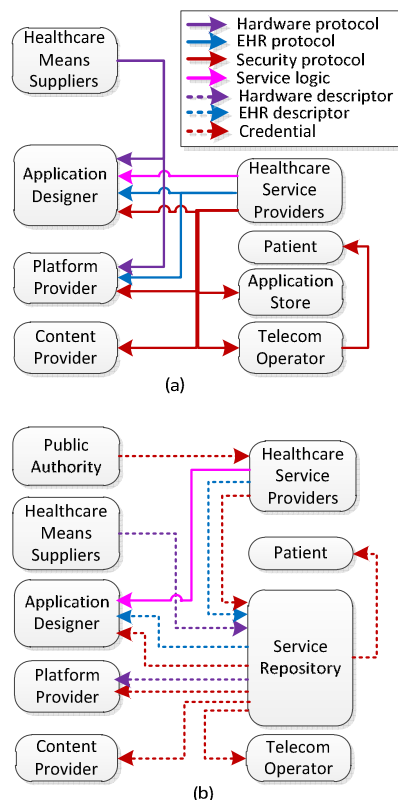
Hardware protocol
EHR protocol
Security protocol
Service logic
Hardware descriptor
EHR descriptor
Credential

Healthcare Means Suppliers

Application Designer

Healthcare Service Providers

Patient

Platform Provider

Application Store

Content Provider

Telecom Operator

(a)

Public Authority

Healthcare Service Providers

Healthcare Means Suppliers

Patient

Application Designer

Service Repository

Platform Provider

Content Provider

Telecom Operator

(b)